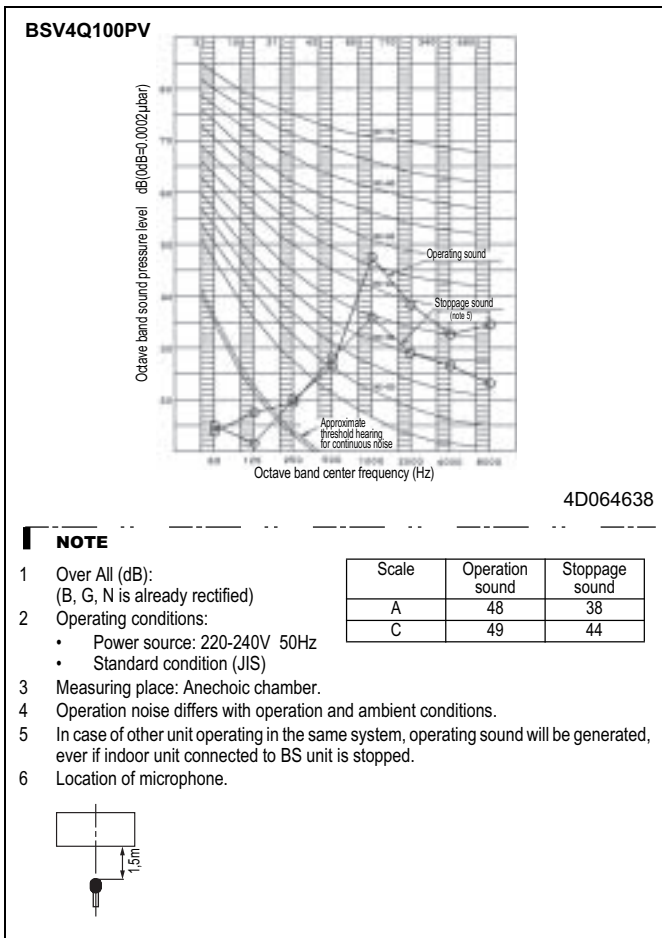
BSV4Q100PV

dB(0dB=0.0002µbar)

Octave band sound pressure level

Operating sound

Stoppage sound
(note 5)

Approximate threshold hearing for continuous noise

63 125 250 500 1000 2000 4000 8000

Octave band center frequency (Hz)

4D064638

NOTE

1 Over All (dB):
(B, G, N is already rectified)
2 Operating conditions:
• Power source: 220-240V 50Hz
• Standard condition (JIS)
3 Measuring place: Anechoic chamber.
4 Operation noise differs with operation and ambient conditions.
5 In case of other unit operating in the same system, operating sound will be generated, ever if indoor unit connected to BS unit is stopped.
6 Location of microphone.

| Scale | Operation sound | Stoppage sound |
|---|---|---|
| A | 48 | 38 |
| C | 49 | 44 |

1,5m